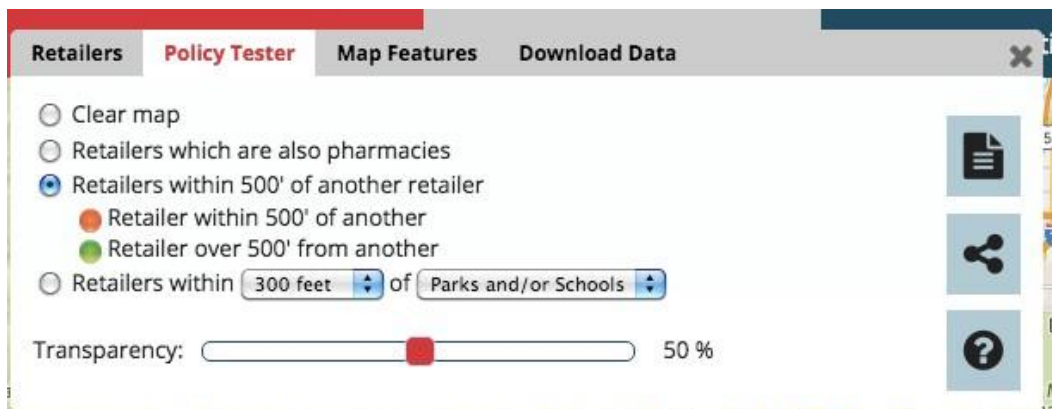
Retailers Policy Tester Map Features Download Data

Clear map
Retailers which are also pharmacies
Retailers within 500' of another retailer
Retailer within 500' of another
Retailer over 500' from another
Retailers within 300 feet of Parks and/or Schools

Transparency: 50 %